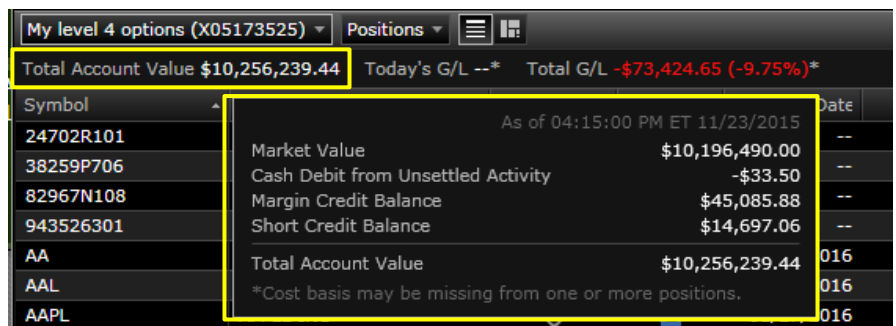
My level 4 options (X05173525) ▾ Positions ▾

Total Account Value $10,256,239.44 Today's G/L --* Total G/L -$73,424.65 (-9.75%)*

Symbol
24702R101
38259P706
82967N108
943526301
AA
AAL
AAPL

Date
--
--
--
--
016
016
016

As of 04:15:00 PM ET 11/23/2015

| | |
|---|---|
| Market Value | $10,196,490.00 |
| Cash Debit from Unsettled Activity | -$33.50 |
| Margin Credit Balance | $45,085.88 |
| Short Credit Balance | $14,697.06 |
| Total Account Value | $10,256,239.44 |

*Cost basis may be missing from one or more positions.